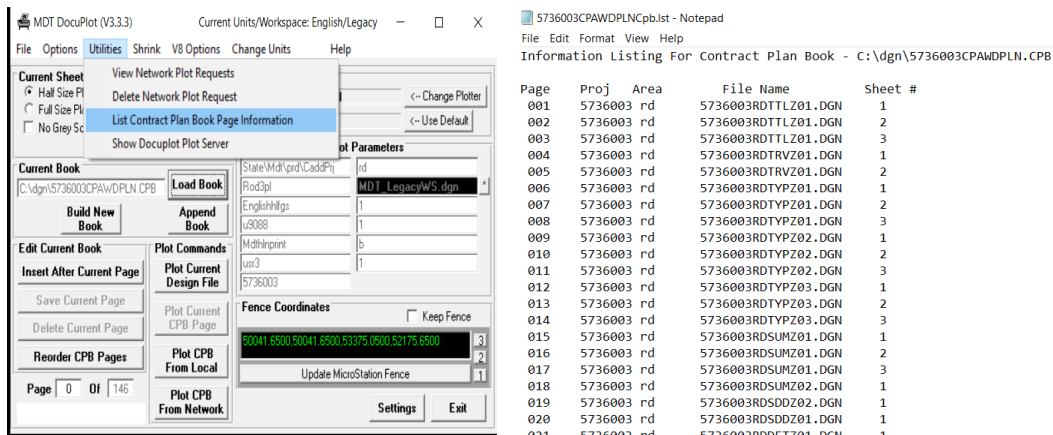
MDT DocuPlot (V3.3.3)   Current Units/Workspace: English/Legacy

File  Options  Utilities  Shrink  V8 Options  Change Units  Help

View Network Plot Requests
Delete Network Plot Request
List Contract Plan Book Page Information
Show Docuplot Plot Server

Current Sheet
Half Size Pl
Full Size Pl
No Grey Sc

<-- Change Plotter
<-- Use Default

ot Parameters

Current Book
C:\dgn\5736003CPAWDPLN.CPB
Load Book
Build New Book
Append Book

State\Mdt\prd\CaddPrj
rd
Rod3pl
MDT_LegacyWS.dgn
Englishhlfgs
1
u9088
1
Mdthlnprint
b
usr3
1
5736003

Edit Current Book
Insert After Current Page
Save Current Page
Delete Current Page
Reorder CPB Pages
Page 0 Of 146

Plot Commands
Plot Current Design File
Plot Current CPB Page
Plot CPB From Local
Plot CPB From Network

Fence Coordinates
Keep Fence
50041.6500,50041.6500,53375.0500,52175.6500
3
2
1
Update MicroStation Fence

Settings
Exit

5736003CPAWDPLNCpb.lst - Notepad
File  Edit  Format  View  Help
Information Listing For Contract Plan Book - C:\dgn\5736003CPAWDPLN.CPB

| Page | Proj | Area | File Name | Sheet # |
|---|---|---|---|---|
| 001 | 5736003 | rd | 5736003RDTTLZ01.DGN | 1 |
| 002 | 5736003 | rd | 5736003RDTTLZ01.DGN | 2 |
| 003 | 5736003 | rd | 5736003RDTTLZ01.DGN | 3 |
| 004 | 5736003 | rd | 5736003RDTRVZ01.DGN | 1 |
| 005 | 5736003 | rd | 5736003RDTRVZ01.DGN | 2 |
| 006 | 5736003 | rd | 5736003RDTYPZ01.DGN | 1 |
| 007 | 5736003 | rd | 5736003RDTYPZ01.DGN | 2 |
| 008 | 5736003 | rd | 5736003RDTYPZ01.DGN | 3 |
| 009 | 5736003 | rd | 5736003RDTYPZ02.DGN | 1 |
| 010 | 5736003 | rd | 5736003RDTYPZ02.DGN | 2 |
| 011 | 5736003 | rd | 5736003RDTYPZ02.DGN | 3 |
| 012 | 5736003 | rd | 5736003RDTYPZ03.DGN | 1 |
| 013 | 5736003 | rd | 5736003RDTYPZ03.DGN | 2 |
| 014 | 5736003 | rd | 5736003RDTYPZ03.DGN | 3 |
| 015 | 5736003 | rd | 5736003RDSUMZ01.DGN | 1 |
| 016 | 5736003 | rd | 5736003RDSUMZ01.DGN | 2 |
| 017 | 5736003 | rd | 5736003RDSUMZ01.DGN | 3 |
| 018 | 5736003 | rd | 5736003RDSUMZ02.DGN | 1 |
| 019 | 5736003 | rd | 5736003RDSDDZ02.DGN | 1 |
| 020 | 5736003 | rd | 5736003RDSDDZ01.DGN | 1 |
| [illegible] | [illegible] | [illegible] | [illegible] | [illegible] |